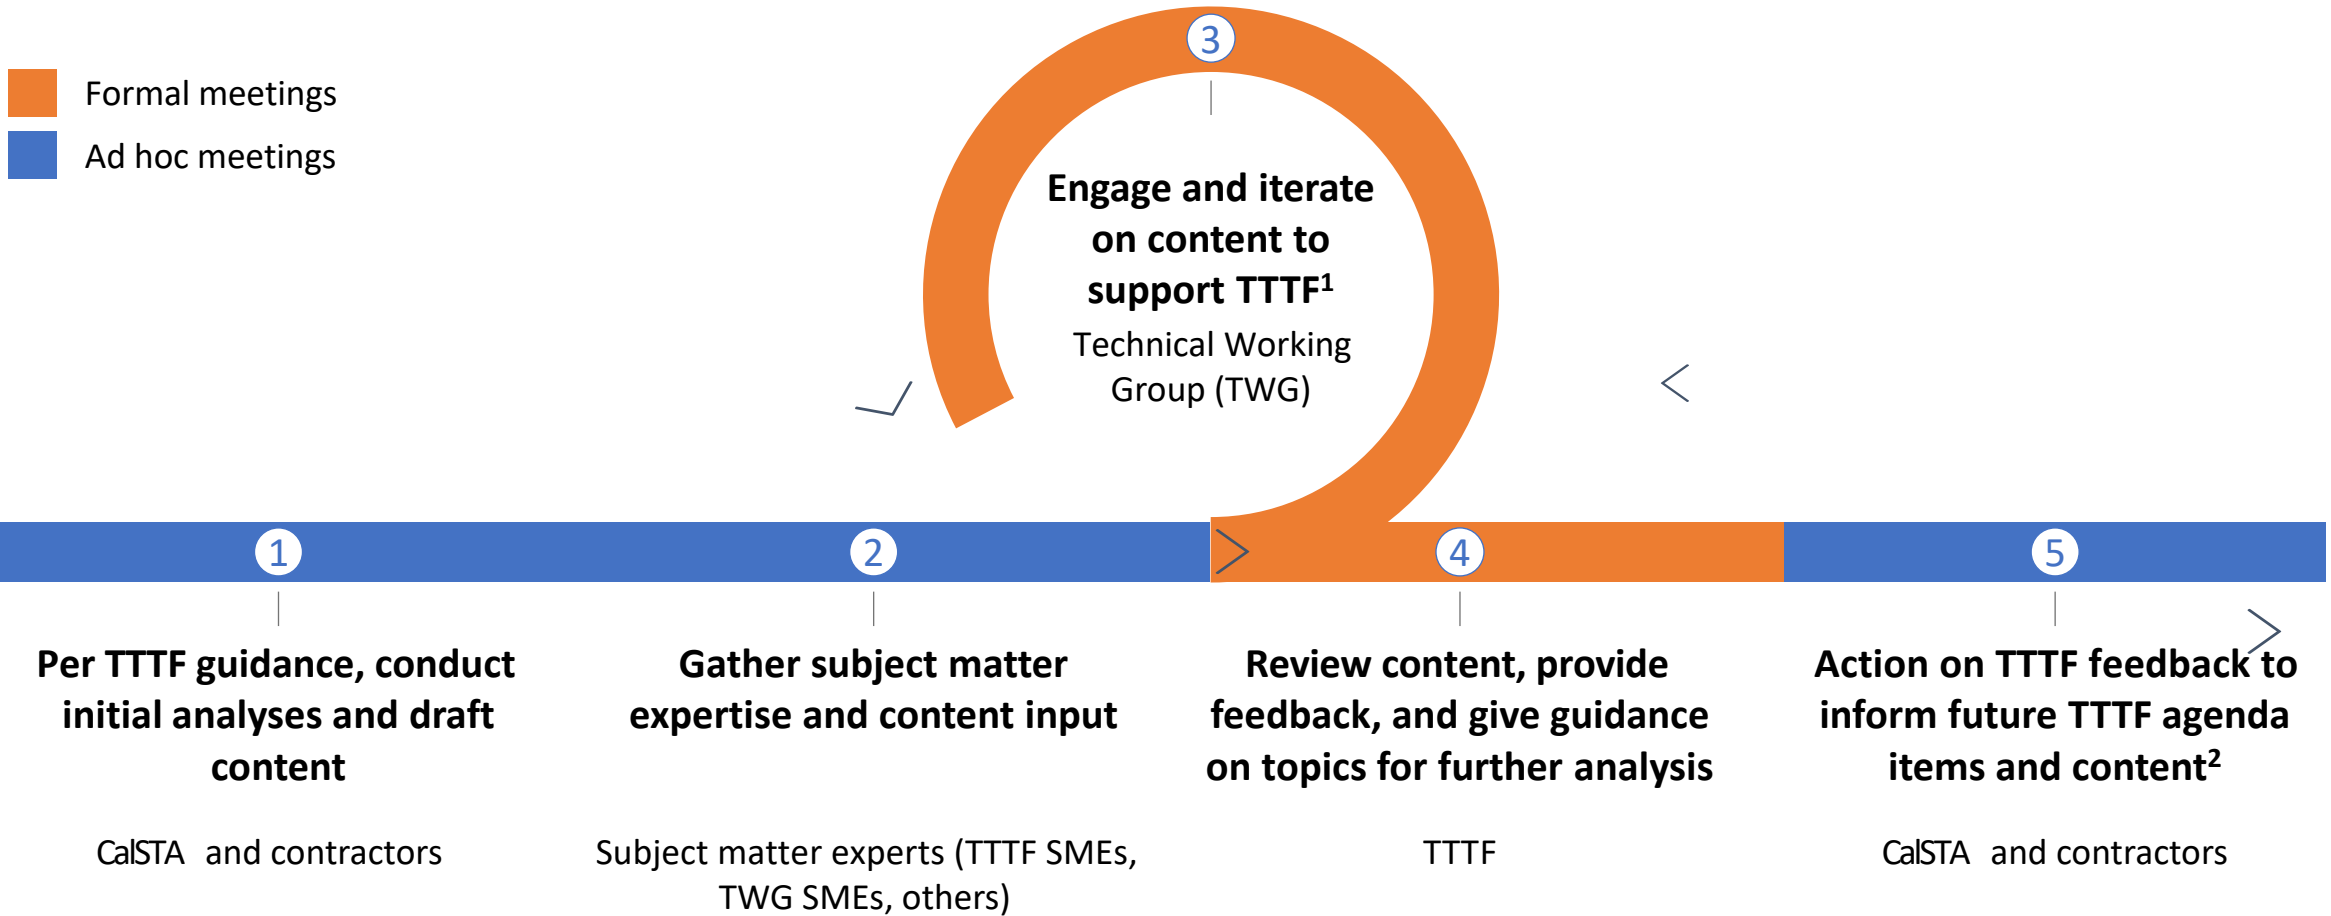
Formal meetings

Ad hoc meetings

3

Engage and iterate on content to support TTTF$^1$

Technical Working Group (TWG)

1

2

4

5

Per TTTF guidance, conduct initial analyses and draft content

CalSTA and contractors

Gather subject matter expertise and content input

Subject matter experts (TTTF SMEs, TWG SMEs, others)

Review content, provide feedback, and give guidance on topics for further analysis

TTTF

Action on TTTF feedback to inform future TTTF agenda items and content$^2$

CalSTA and contractors